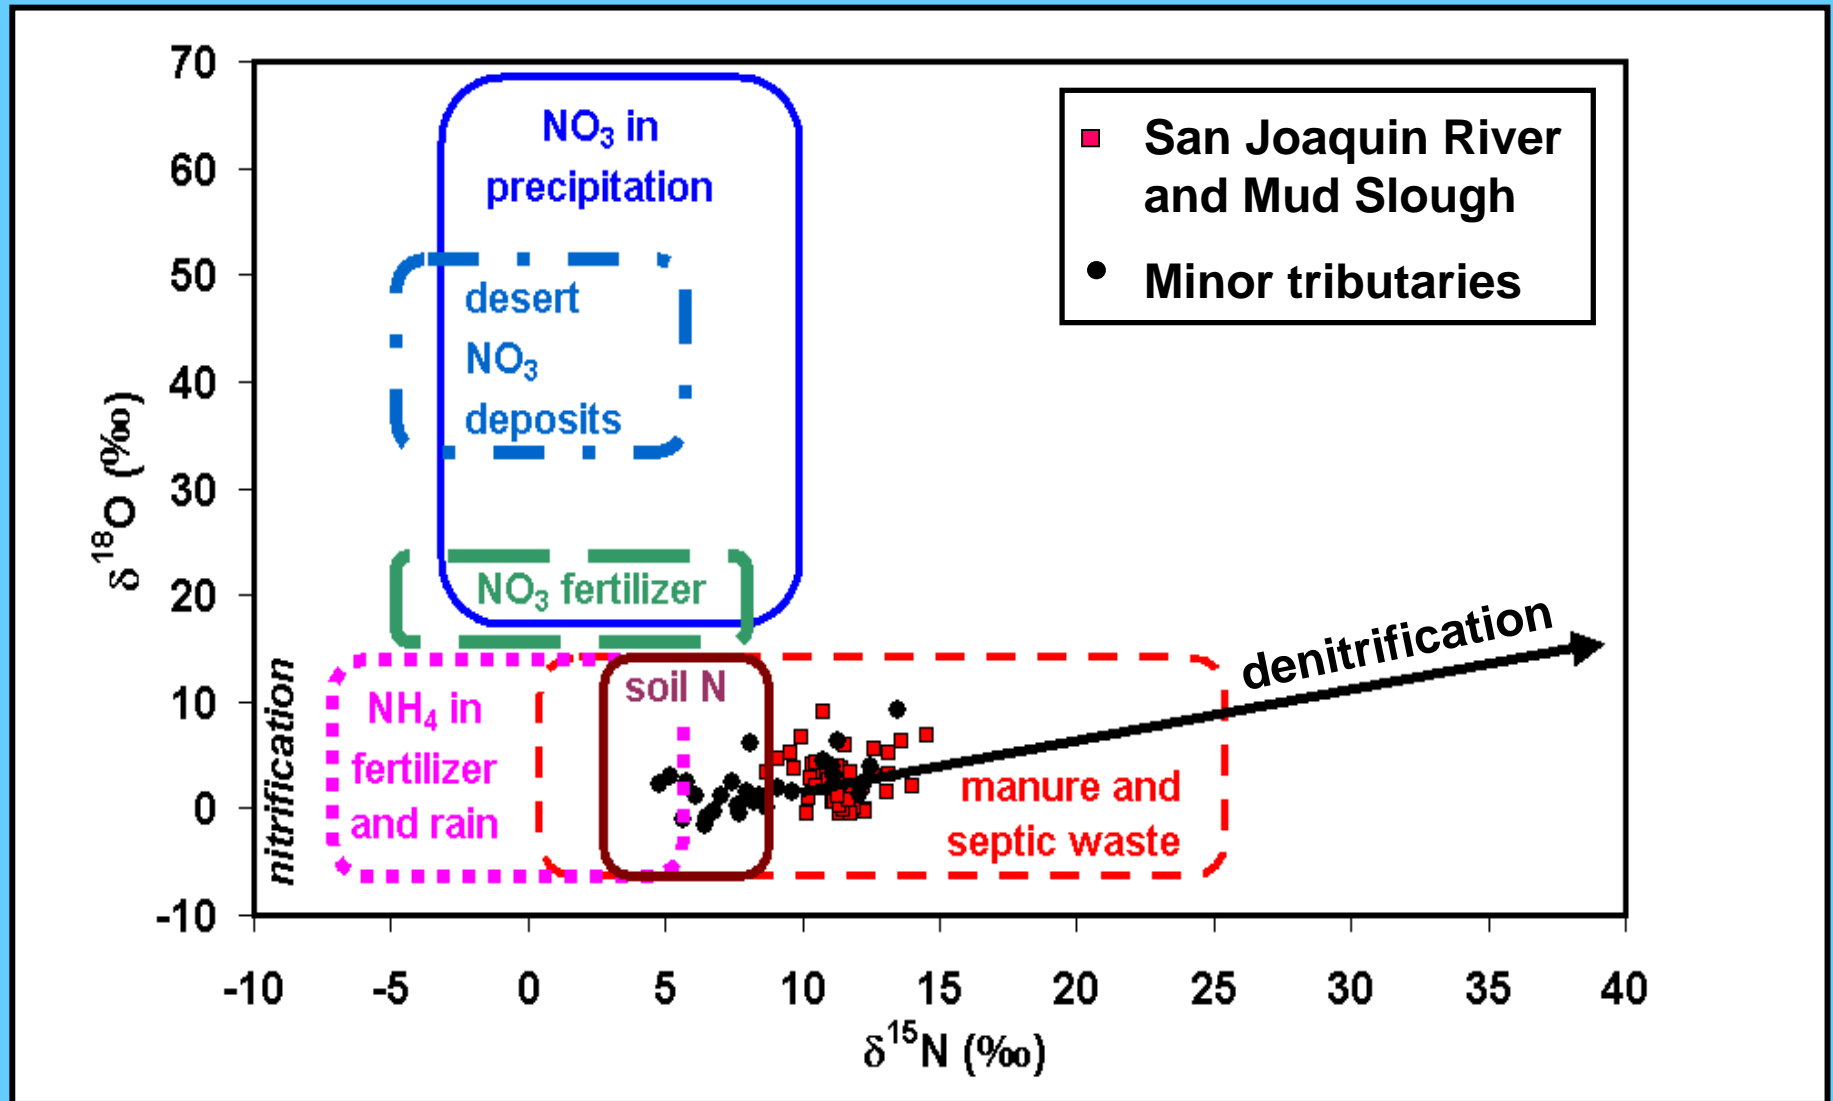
San Joaquin River and Mud Slough

Minor tributaries

$NO_3$ in precipitation

desert $NO_3$ deposits

$NO_3$ fertilizer

$NH_4$ in fertilizer and rain

soil N

manure and septic waste

denitrification

nitrification

$\delta^{18}O$ (‰)

70
60
50
40
30
20
10
0
-10

-10
-5
0
5
10
15
20
25
30
35
40

$\delta^{15}N$ (‰)